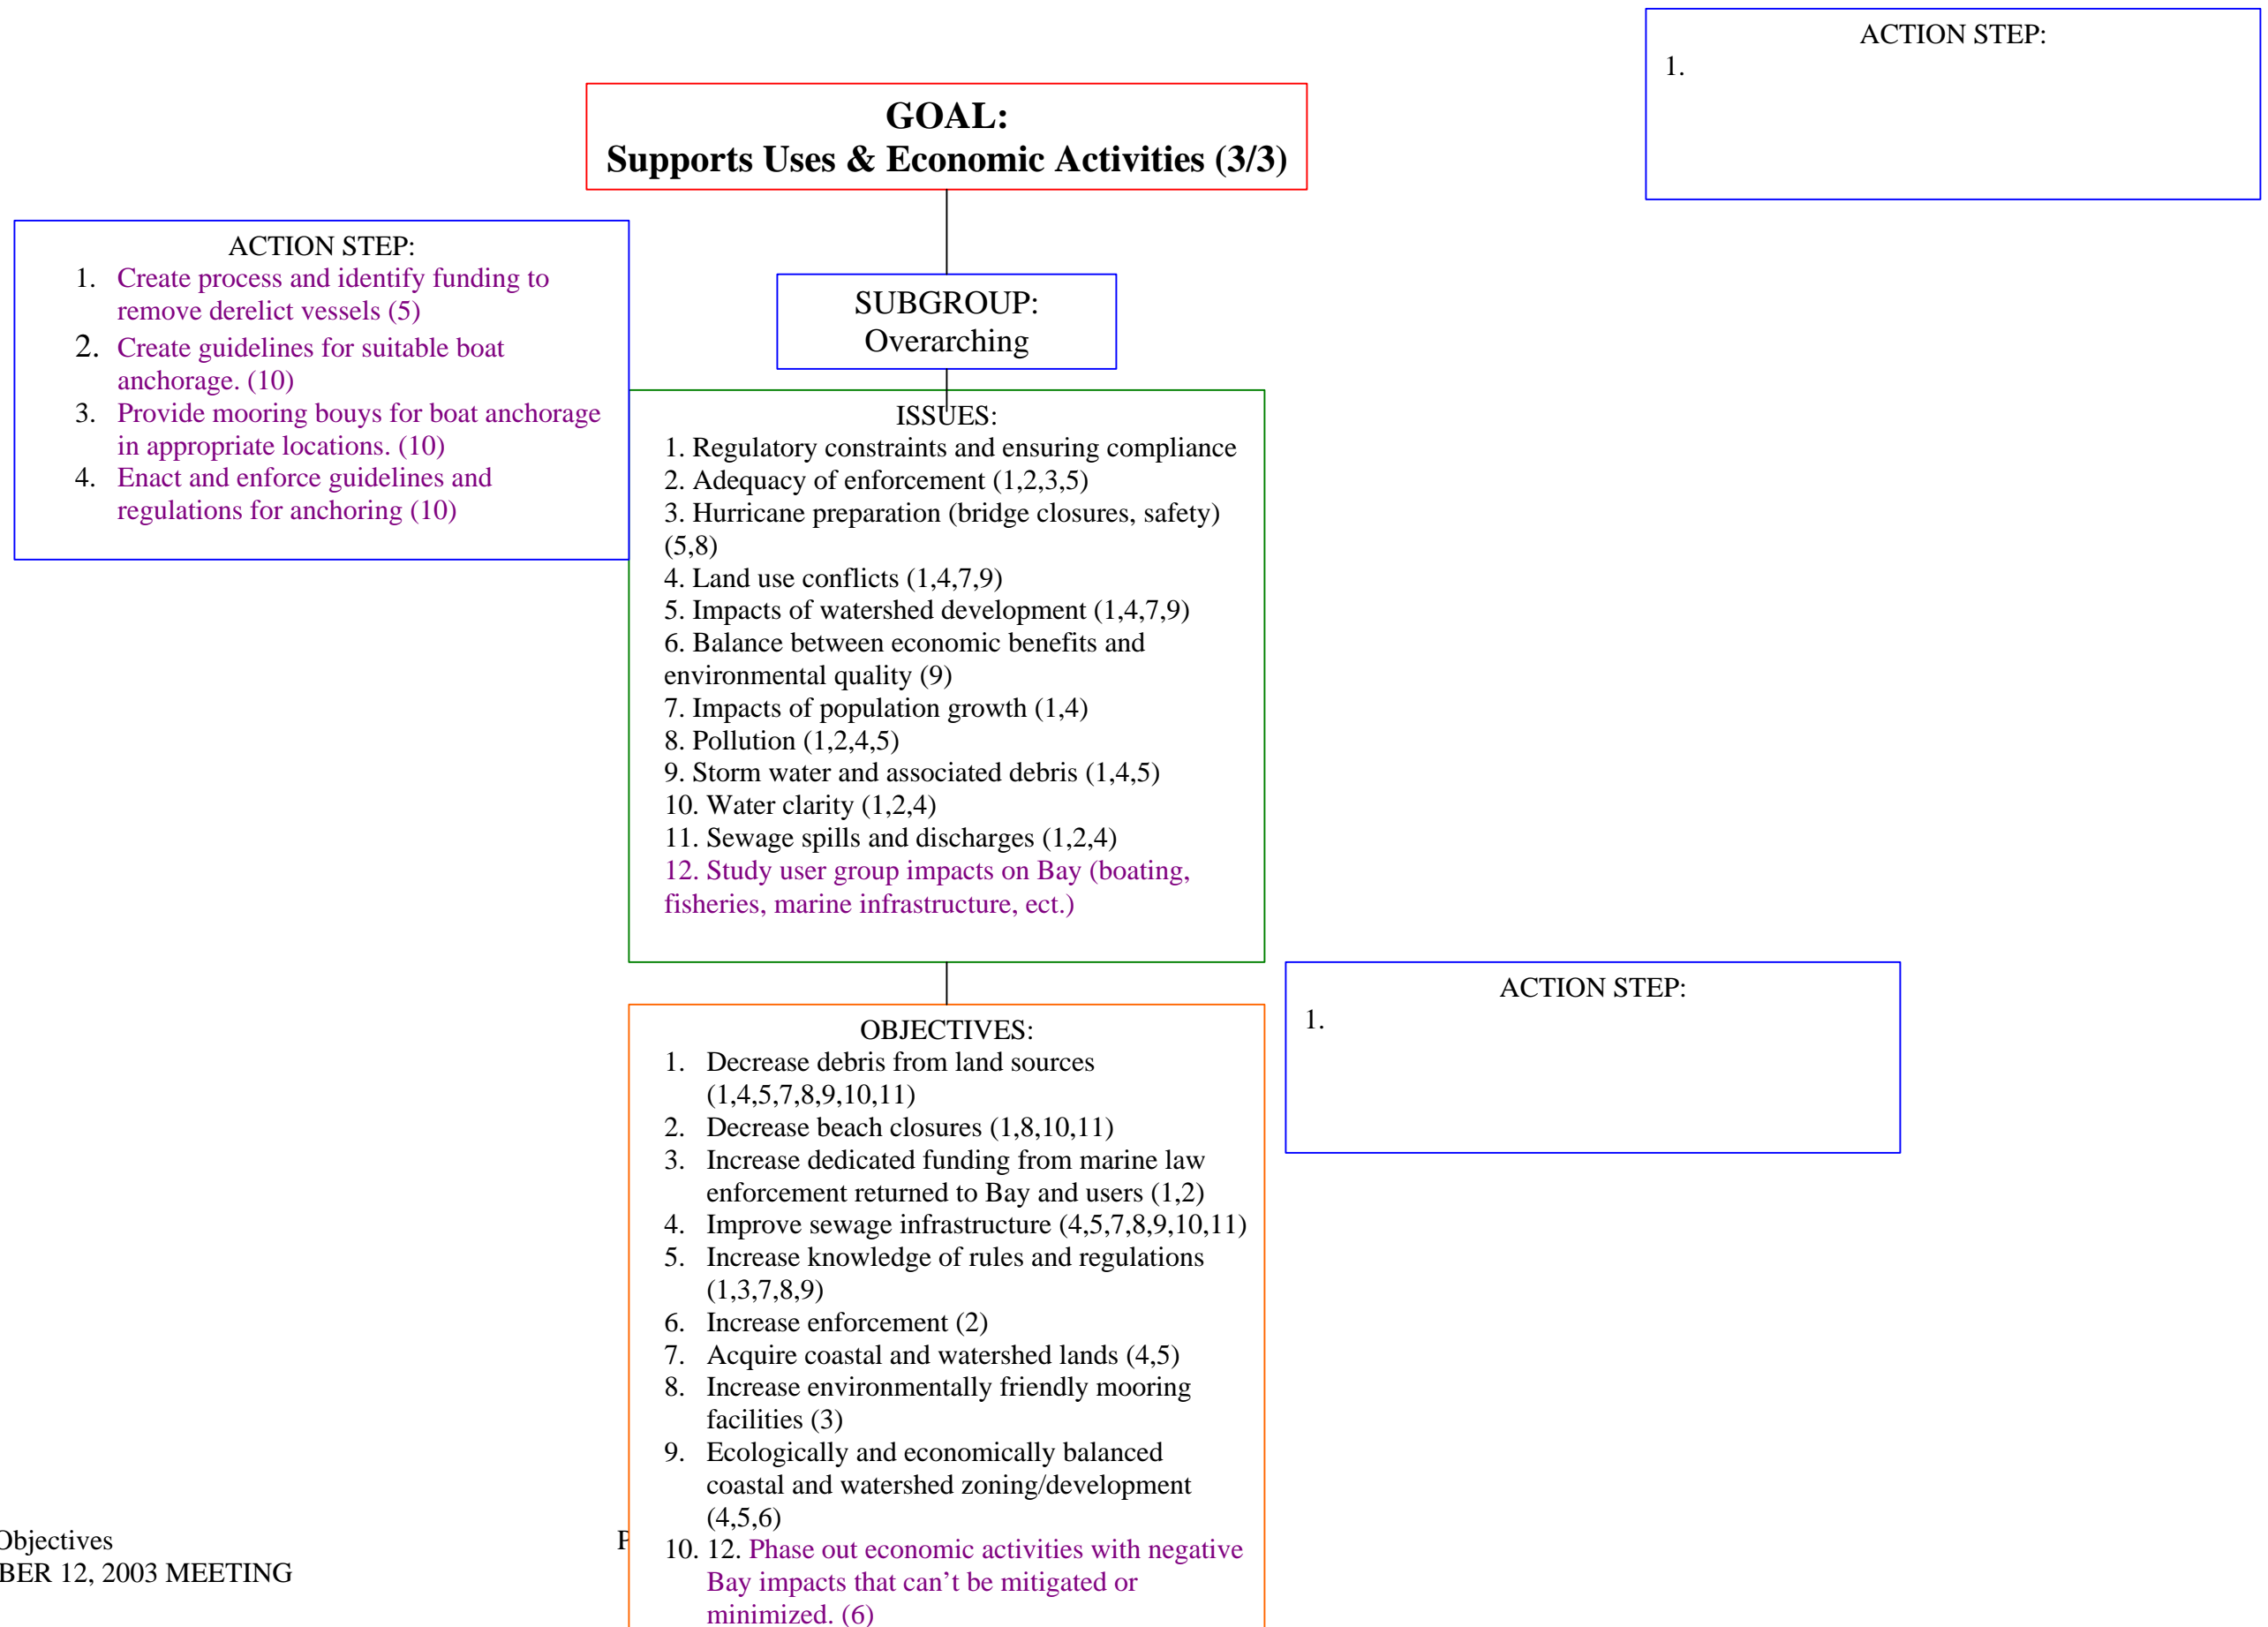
ACTION STEP:
1.

GOAL:
Supports Uses & Economic Activities (3/3)

ACTION STEP:
1. Create process and identify funding to remove derelict vessels (5)
2. Create guidelines for suitable boat anchorage. (10)
3. Provide mooring bouys for boat anchorage in appropriate locations. (10)
4. Enact and enforce guidelines and regulations for anchoring (10)

SUBGROUP:
Overarching

ISSUES:
1. Regulatory constraints and ensuring compliance
2. Adequacy of enforcement (1,2,3,5)
3. Hurricane preparation (bridge closures, safety) (5,8)
4. Land use conflicts (1,4,7,9)
5. Impacts of watershed development (1,4,7,9)
6. Balance between economic benefits and environmental quality (9)
7. Impacts of population growth (1,4)
8. Pollution (1,2,4,5)
9. Storm water and associated debris (1,4,5)
10. Water clarity (1,2,4)
11. Sewage spills and discharges (1,2,4)
12. Study user group impacts on Bay (boating, fisheries, marine infrastructure, ect.)

ACTION STEP:
1.

OBJECTIVES:
1. Decrease debris from land sources (1,4,5,7,8,9,10,11)
2. Decrease beach closures (1,8,10,11)
3. Increase dedicated funding from marine law enforcement returned to Bay and users (1,2)
4. Improve sewage infrastructure (4,5,7,8,9,10,11)
5. Increase knowledge of rules and regulations (1,3,7,8,9)
6. Increase enforcement (2)
7. Acquire coastal and watershed lands (4,5)
8. Increase environmentally friendly mooring facilities (3)
9. Ecologically and economically balanced coastal and watershed zoning/development (4,5,6)
10. 12. Phase out economic activities with negative Bay impacts that can't be mitigated or minimized. (6)

Objectives
BER 12, 2003 MEETING
F